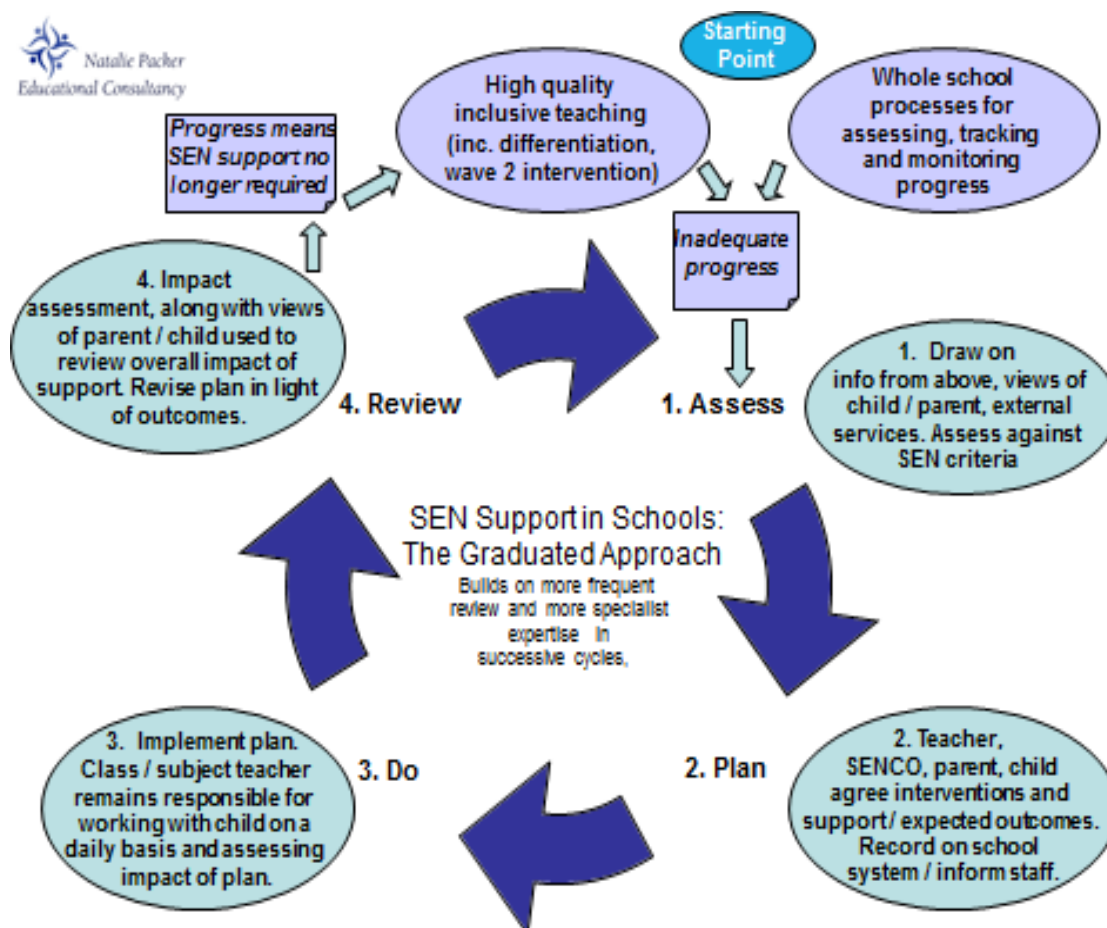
Natalie Packer
Educational Consultancy

Starting Point

High quality inclusive teaching (inc. differentiation, wave 2 intervention)

Whole school processes for assessing, tracking and monitoring progress

Progress means SEN support no longer required

Inadequate progress

4. Impact assessment, along with views of parent / child used to review overall impact of support. Revise plan in light of outcomes.

4. Review

1. Assess

1. Draw on info from above, views of child / parent, external services. Assess against SEN criteria

SEN Support in Schools: The Graduated Approach
Builds on more frequent review and more specialist expertise in successive cycles,

3. Implement plan. Class / subject teacher remains responsible for working with child on a daily basis and assessing impact of plan.

3. Do

2. Plan

2. Teacher, SENCO, parent, child agree interventions and support / expected outcomes. Record on school system / inform staff.